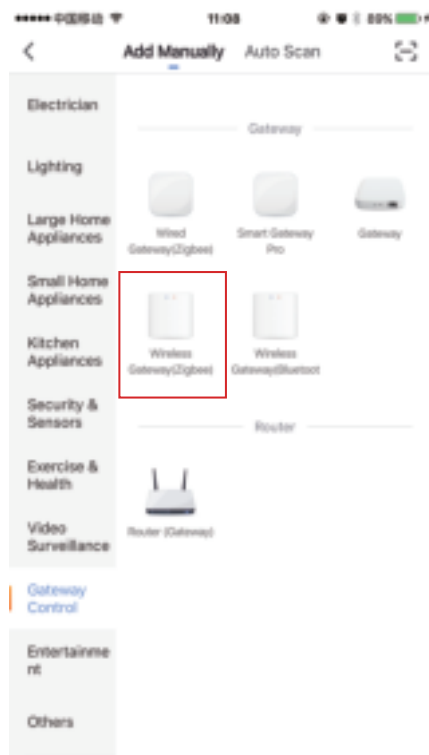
••••• 中国移动 11:08 88%

Add Manually Auto Scan

Electrician

Lighting

Large Home Appliances

Small Home Appliances

Kitchen Appliances

Security & Sensors

Exercise & Health

Video Surveillance

Gateway Control

Entertainment

Others

Gateway

Wired Gateway(Zigbee)

Smart Gateway Pro

Gateway

Wireless Gateway(Zigbee)

Wireless Gateway(Bluetoot

Router

Router (Gateway)